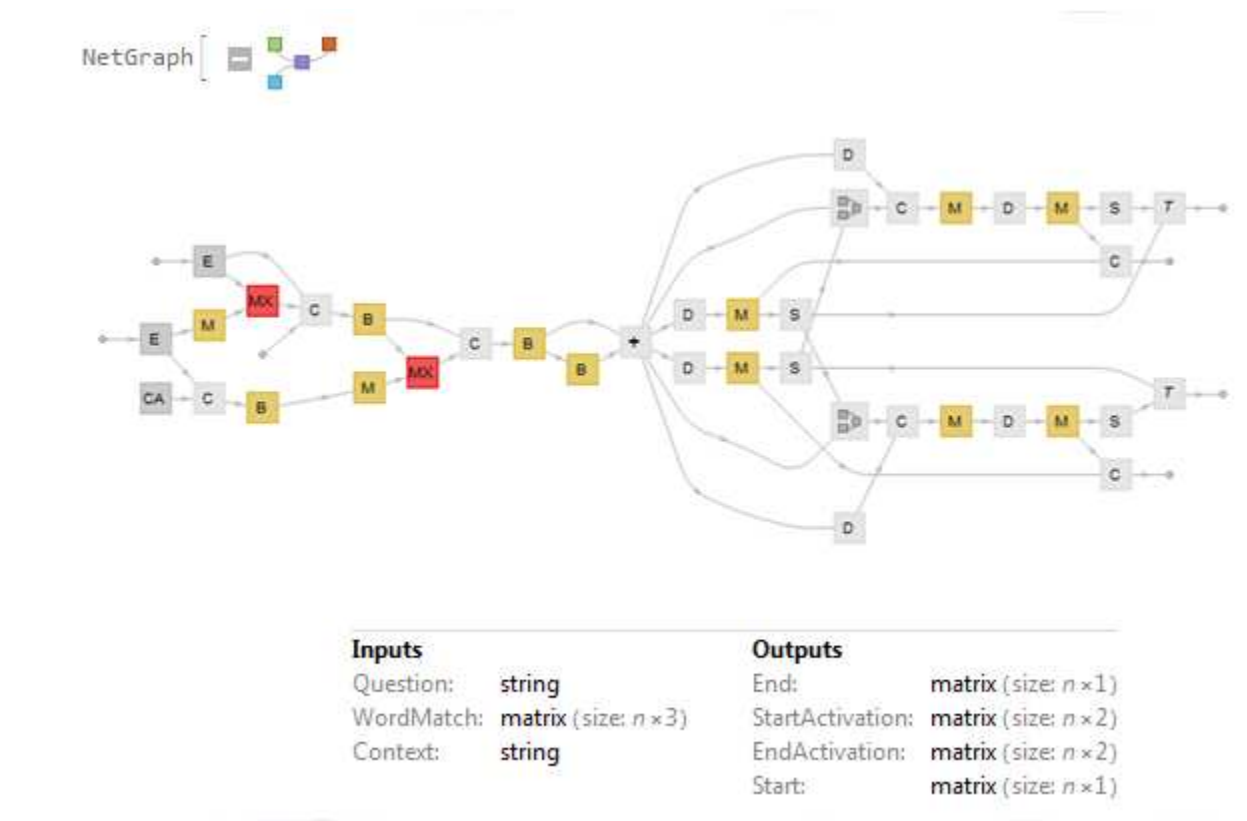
NetGraph[

E
E
M
MX
C
CA
C
B
B
M
MX
C
B
B
+
D
M
S
D
M
S
D
C
M
D
M
S
T
C
C
M
D
M
S
T
C
D

| Inputs | |
|---|---|
| Question: | string |
| WordMatch: | matrix (size: $n\times3$) |
| Context: | string |

| Outputs | |
|---|---|
| End: | matrix (size: $n\times1$) |
| StartActivation: | matrix (size: $n\times2$) |
| EndActivation: | matrix (size: $n\times2$) |
| Start: | matrix (size: $n\times1$) |